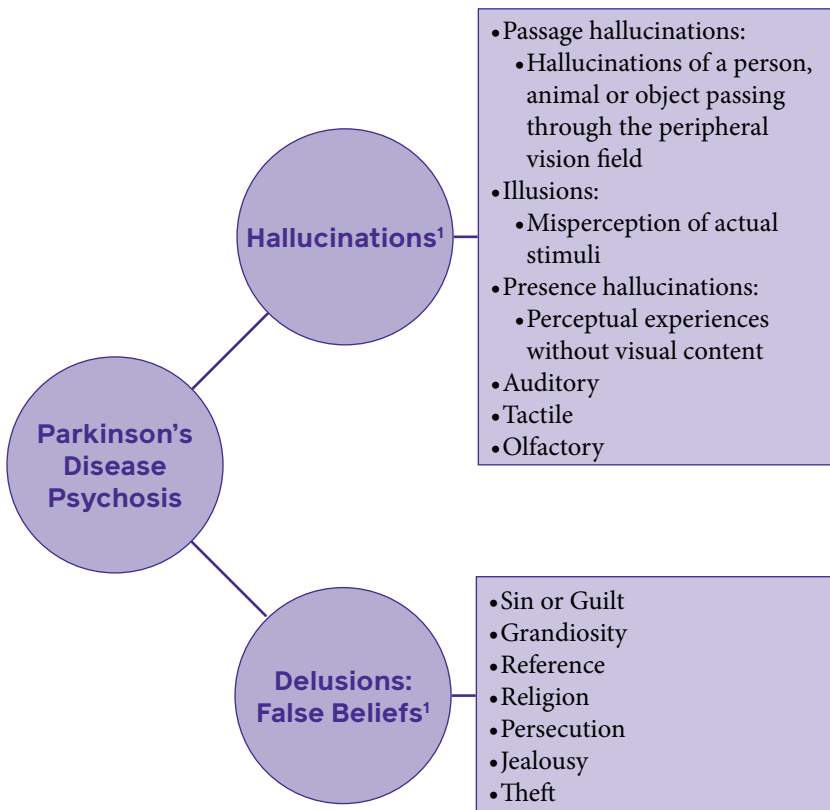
Parkinson's Disease Psychosis

Hallucinations$^1$

• Passage hallucinations:
  • Hallucinations of a person, animal or object passing through the peripheral vision field
• Illusions:
  • Misperception of actual stimuli
• Presence hallucinations:
  • Perceptual experiences without visual content
• Auditory
• Tactile
• Olfactory

Delusions: False Beliefs$^1$

• Sin or Guilt
• Grandiosity
• Reference
• Religion
• Persecution
• Jealousy
• Theft